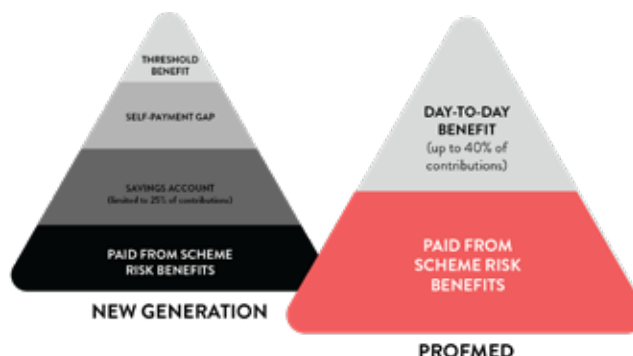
THRESHOLD BENEFIT

SELF-PAYMENT GAP

SAVINGS ACCOUNT (limited to 25% of contributions)

PAID FROM SCHEME RISK BENEFITS

NEW GENERATION

DAY-TO-DAY BENEFIT (up to 40% of contributions)

PAID FROM SCHEME RISK BENEFITS

PROFMED